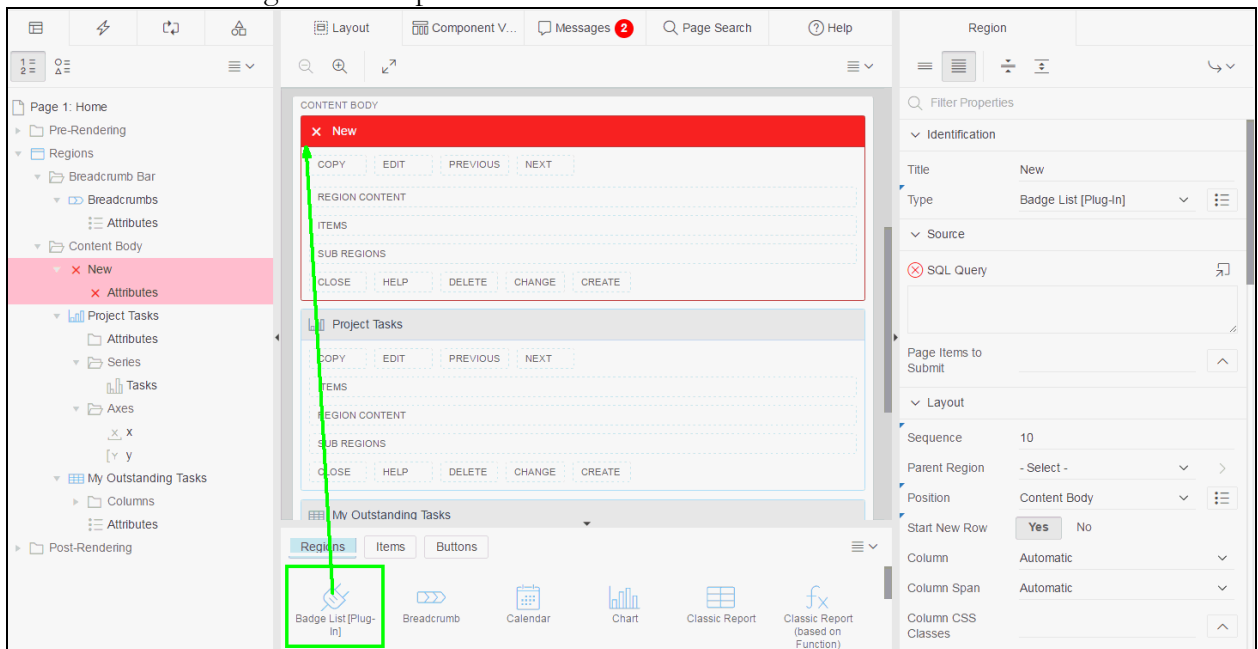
Layout
Component V...
Messages 2
Page Search
Help
Region

Page 1: Home
Pre-Rendering
Regions
Breadcrumb Bar
Breadcrumbs
Attributes
Content Body
New
Attributes
Project Tasks
Attributes
Series
Tasks
Axes
x
y
My Outstanding Tasks
Columns
Attributes
Post-Rendering

CONTENT BODY
New
COPY EDIT PREVIOUS NEXT
REGION CONTENT
ITEMS
SUB REGIONS
CLOSE HELP DELETE CHANGE CREATE
Project Tasks
COPY EDIT PREVIOUS NEXT
ITEMS
REGION CONTENT
SUB REGIONS
CLOSE HELP DELETE CHANGE CREATE
My Outstanding Tasks

Regions Items Buttons
Badge List [Plug-In]
Breadcrumb
Calendar
Chart
Classic Report
Classic Report (based on Function)

Filter Properties
Identification
Title New
Type Badge List [Plug-In]
Source
SQL Query
Page Items to Submit
Layout
Sequence 10
Parent Region - Select -
Position Content Body
Start New Row Yes No
Column Automatic
Column Span Automatic
Column CSS Classes